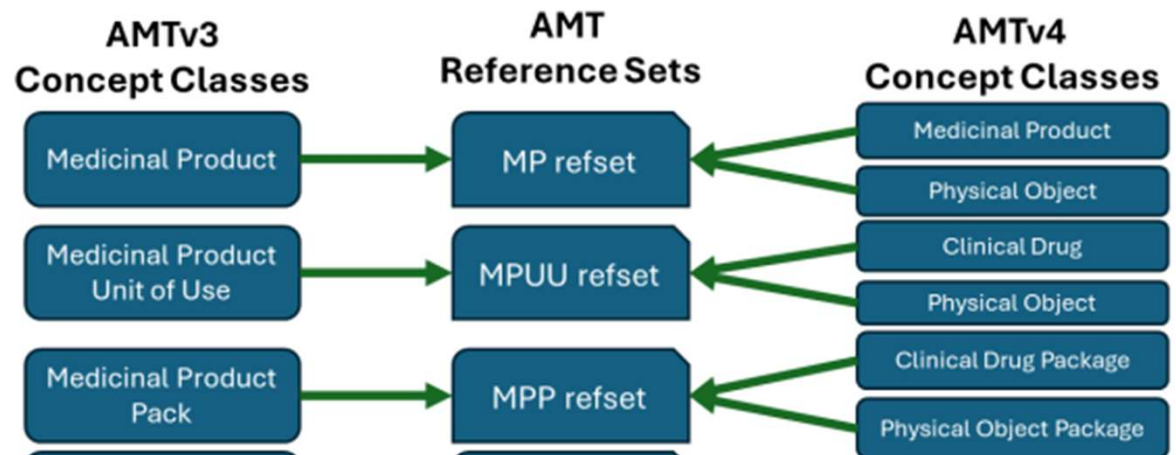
AMTv3
Concept Classes

Medicinal Product

Medicinal Product Unit of Use

Medicinal Product Pack

AMT
Reference Sets

MP refset

MPUU refset

MPP refset

AMTv4
Concept Classes

Medicinal Product

Physical Object

Clinical Drug

Physical Object

Clinical Drug Package

Physical Object Package